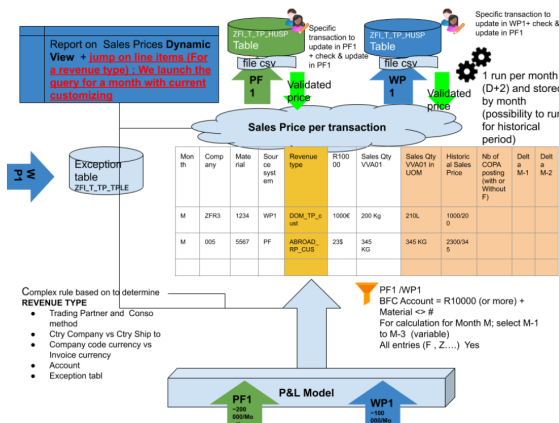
Report on Sales Prices Dynamic View + jump on line items (For a revenue type) : We launch the query for a month with current customizing

ZFI_T_TP_HUSP Table

Specific transaction to update in PF1 + check & update in PF1

file csv

PF 1

Validated price

ZFI_T_TP_HUSP Table

Specific transaction to update in WP1+ check & update in PF1

file csv

WP 1

Validated price

1 run per month (D+2) and stored by month (possibility to run for historical period)

Sales Price per transaction

W P1

Exception table
ZFI_T_TP_TPLE

| Month | Company | Material | Source system | Revenue type | R10000 | Sales Qty VVA01 | Sales Qty VVA01 in UOM | Historical Sales Price | Nb of COPA posting (with or Without F) | Delta M-1 | Delta M-2 |
|---|---|---|---|---|---|---|---|---|---|---|---|
| M | ZFR3 | 1234 | WP1 | DOM_TP_cust | 1000€ | 200 Kg | 210L | 1000/200 | | | |
| M | 005 | 5567 | PF | ABROAD_RP_CUS | 23$ | 345 KG | 345 KG | 2300/345 | | | |
| | | | | | | | | | | | |

Complex rule based on to determine REVENUE TYPE
• Trading Partner and Conso method
• Ctry Company vs Ctry Ship to
• Company code currency vs Invoice currency
• Account
• Exception tabl

PF1 /WP1
BFC Account = R10000 (or more) + Material <> #
For calculation for Month M; select M-1 to M-3 (variable)
All entries (F , Z….) Yes

P&L Model

PF1 ~200 000/Mo

WP1 ~100 000/Mo